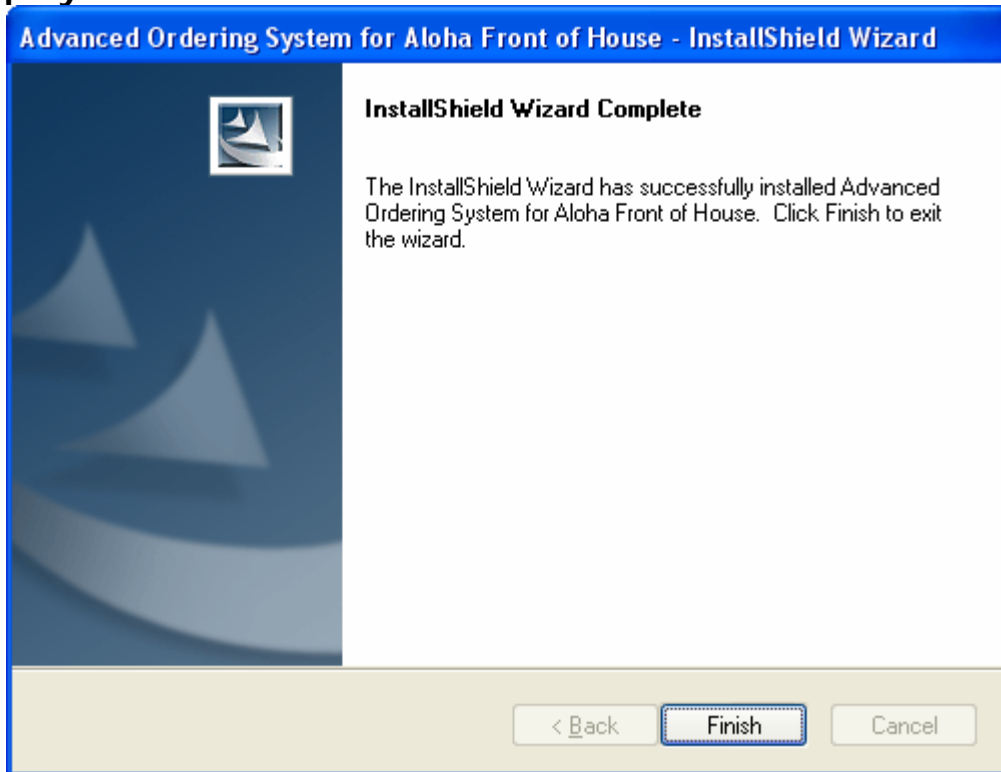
Advanced Ordering System for Aloha Front of House - InstallShield Wizard

InstallShield Wizard Complete

The InstallShield Wizard has successfully installed Advanced Ordering System for Aloha Front of House. Click Finish to exit the wizard.

< Back
Finish
Cancel